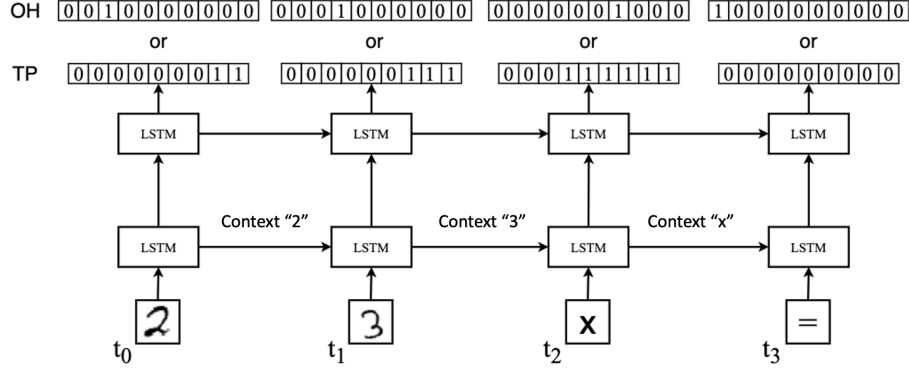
OH

| 0 | 0 | 1 | 0 | 0 | 0 | 0 | 0 | 0 | 0 |
|---|---|---|---|---|---|---|---|---|---|

| 0 | 0 | 0 | 1 | 0 | 0 | 0 | 0 | 0 | 0 |
|---|---|---|---|---|---|---|---|---|---|

| 0 | 0 | 0 | 0 | 0 | 0 | 0 | 1 | 0 | 0 | 0 |
|---|---|---|---|---|---|---|---|---|---|---|

| 1 | 0 | 0 | 0 | 0 | 0 | 0 | 0 | 0 | 0 | 0 |
|---|---|---|---|---|---|---|---|---|---|---|

or or or or

TP

| 0 | 0 | 0 | 0 | 0 | 0 | 0 | 0 | 1 | 1 |
|---|---|---|---|---|---|---|---|---|---|

| 0 | 0 | 0 | 0 | 0 | 0 | 0 | 1 | 1 | 1 |
|---|---|---|---|---|---|---|---|---|---|

| 0 | 0 | 0 | 1 | 1 | 1 | 1 | 1 | 1 | 1 |
|---|---|---|---|---|---|---|---|---|---|

| 0 | 0 | 0 | 0 | 0 | 0 | 0 | 0 | 0 | 0 |
|---|---|---|---|---|---|---|---|---|---|

LSTM LSTM LSTM LSTM

Context “2” Context “3” Context “x”

LSTM LSTM LSTM LSTM

2 3 x =

$t_0$ $t_1$ $t_2$ $t_3$